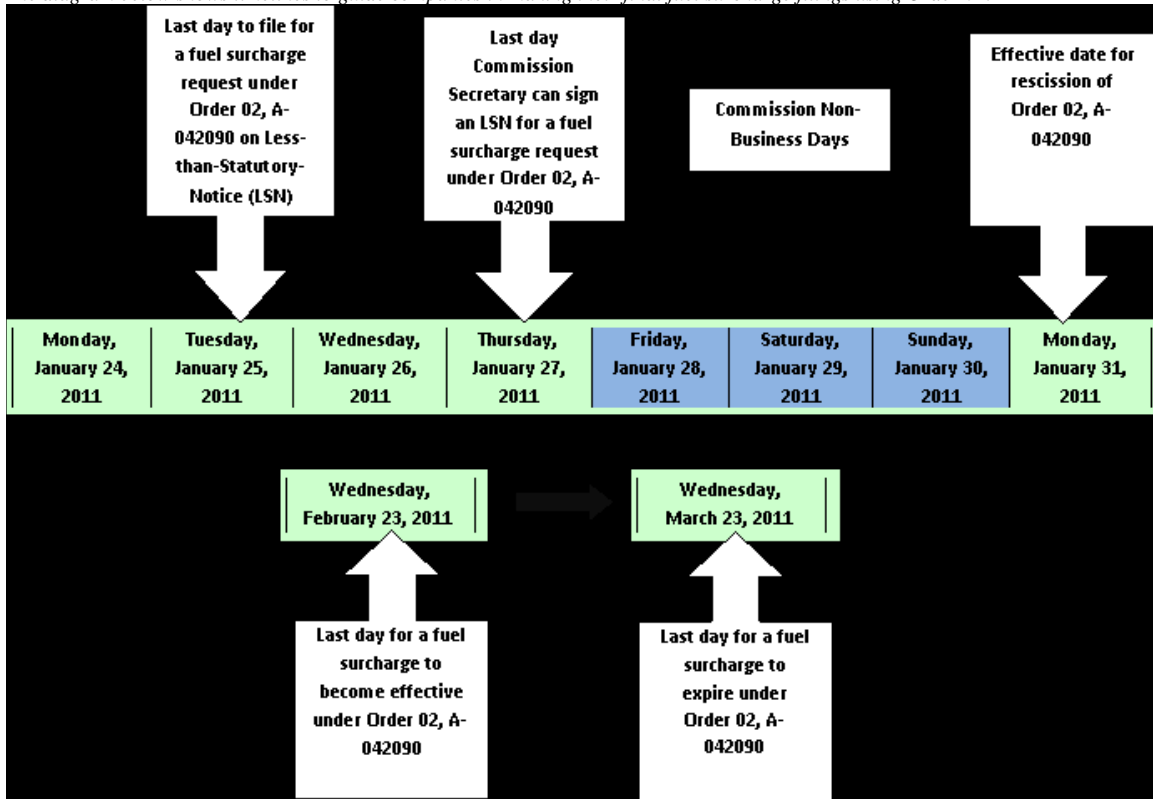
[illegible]

Last day to file for a fuel surcharge request under Order 02, A-042090 on Less-than-Statutory-Notice (LSN)

Last day Commission Secretary can sign an LSN for a fuel surcharge request under Order 02, A-042090

Commission Non-Business Days

Effective date for rescission of Order 02, A-042090

| Monday, January 24, 2011 | Tuesday, January 25, 2011 | Wednesday, January 26, 2011 | Thursday, January 27, 2011 | Friday, January 28, 2011 | Saturday, January 29, 2011 | Sunday, January 30, 2011 | Monday, January 31, 2011 |
|---|---|---|---|---|---|---|---|

Wednesday, February 23, 2011

Wednesday, March 23, 2011

Last day for a fuel surcharge to become effective under Order 02, A-042090

Last day for a fuel surcharge to expire under Order 02, A-042090